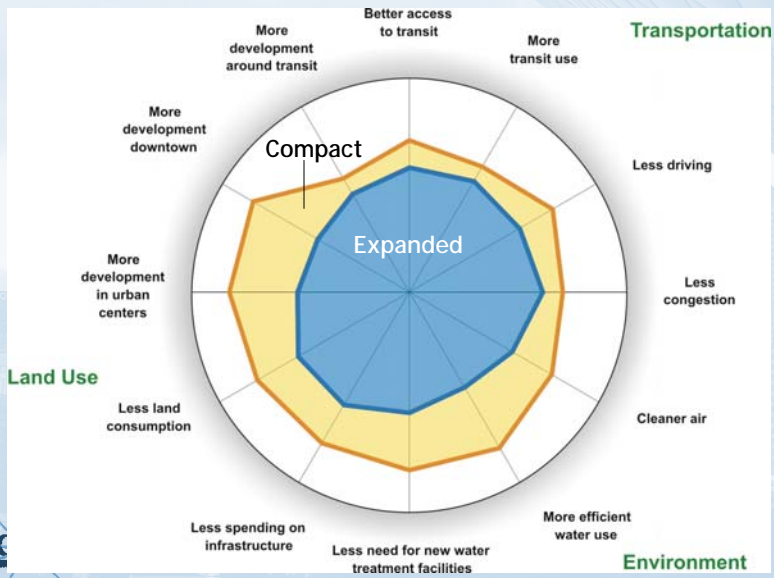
Better access to transit

More transit use

Transportation

Less driving

Less congestion

Cleaner air

More efficient water use

Environment

Less need for new water treatment facilities

Less spending on infrastructure

Less land consumption

Land Use

More development in urban centers

More development downtown

More development around transit

Compact

Expanded